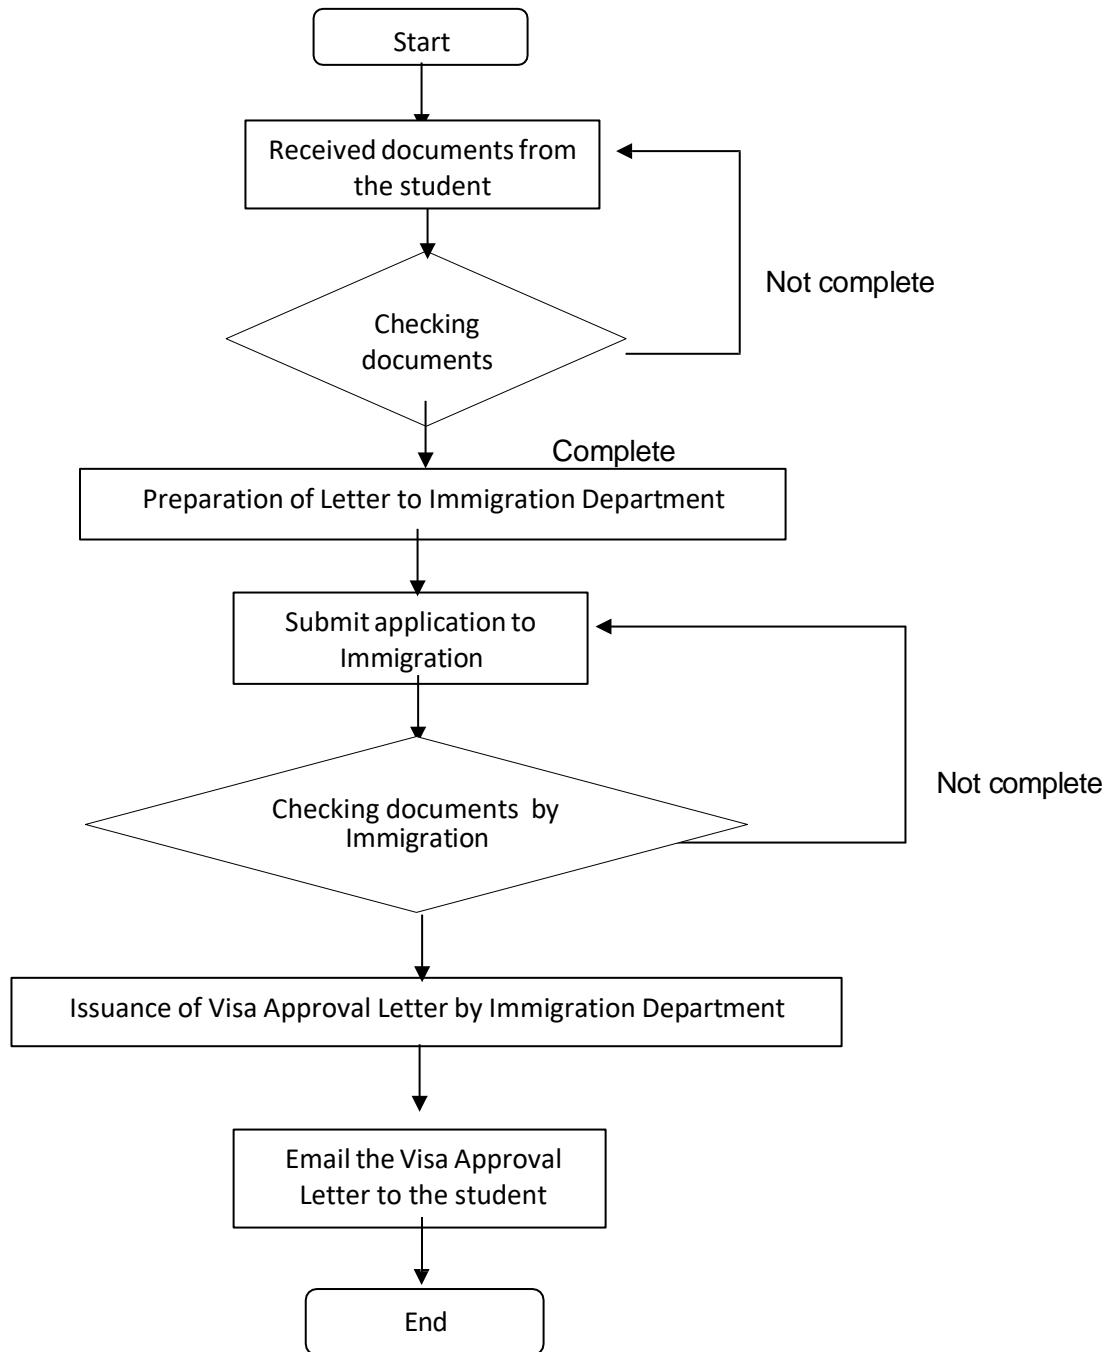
Start

Received documents from the student

Not complete

Checking documents

Complete

Preparation of Letter to Immigration Department

Submit application to Immigration

Not complete

Checking documents by Immigration

Issuance of Visa Approval Letter by Immigration Department

Email the Visa Approval Letter to the student

End